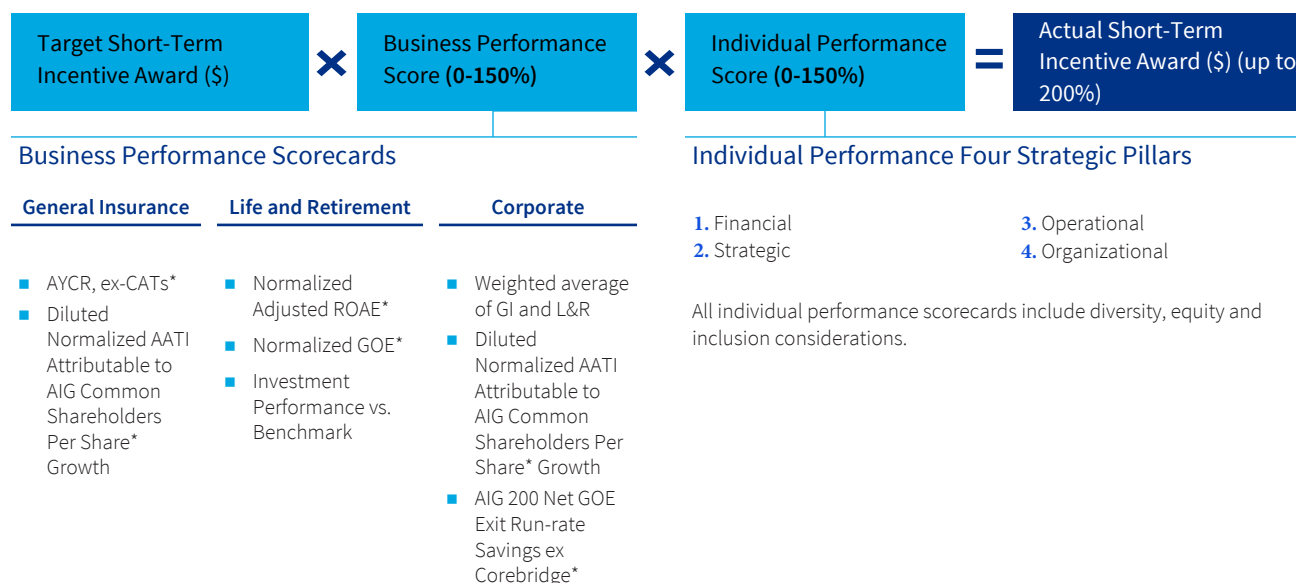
Target Short-Term Incentive Award ($) × Business Performance Score (0-150%) × Individual Performance Score (0-150%) = Actual Short-Term Incentive Award ($) (up to 200%)

Business Performance Scorecards

General Insurance

- AYCR, ex-CATs*
- Diluted Normalized AATI Attributable to AIG Common Shareholders Per Share* Growth

Life and Retirement

- Normalized Adjusted ROAE*
- Normalized GOE*
- Investment Performance vs. Benchmark

Corporate

- Weighted average of GI and L&R
- Diluted Normalized AATI Attributable to AIG Common Shareholders Per Share* Growth
- AIG 200 Net GOE Exit Run-rate Savings ex Corebridge*

Individual Performance Four Strategic Pillars

1. Financial
2. Strategic
3. Operational
4. Organizational

All individual performance scorecards include diversity, equity and inclusion considerations.